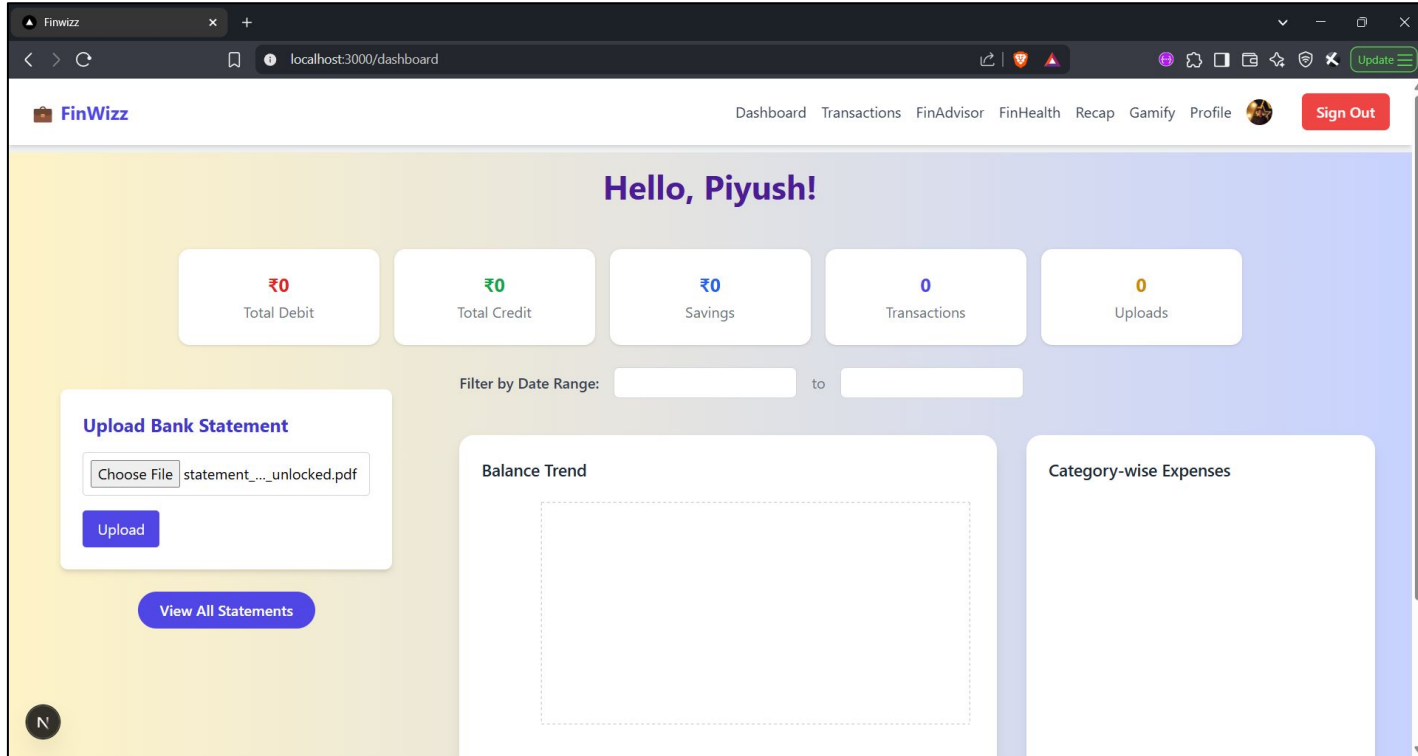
Finwizz

localhost:3000/dashboard

Update

FinWizz

Dashboard Transactions FinAdvisor FinHealth Recap Gamify Profile

Sign Out

Hello, Piyush!

₹0
Total Debit

₹0
Total Credit

₹0
Savings

0
Transactions

0
Uploads

Filter by Date Range: to

Upload Bank Statement

Choose File statement_...._unlocked.pdf

Upload

View All Statements

Balance Trend

Category-wise Expenses

N